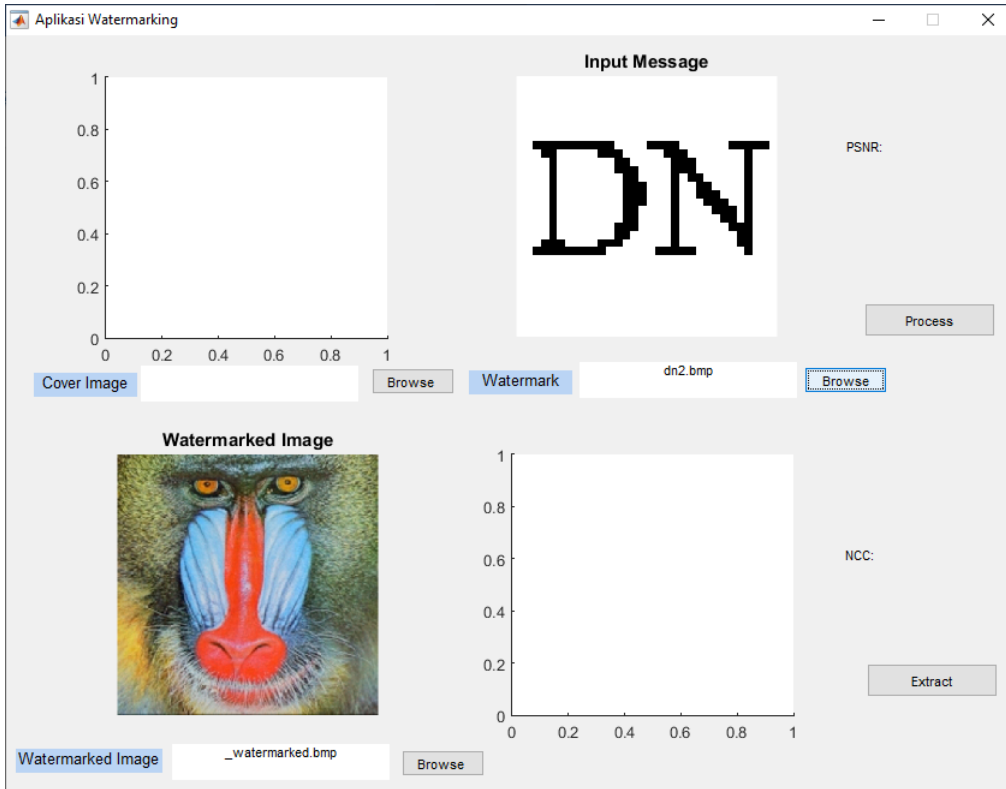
Aplikasi Watermarking

1
0.8
0.6
0.4
0.2
0
0 0.2 0.4 0.6 0.8 1

Cover Image
Browse

Input Message

DN

PSNR:

Process

Watermark
dn2.bmp
Browse

Watermarked Image

1
0.8
0.6
0.4
0.2
0
0 0.2 0.4 0.6 0.8 1

NCC:

Extract

Watermarked Image
_watermarked.bmp
Browse